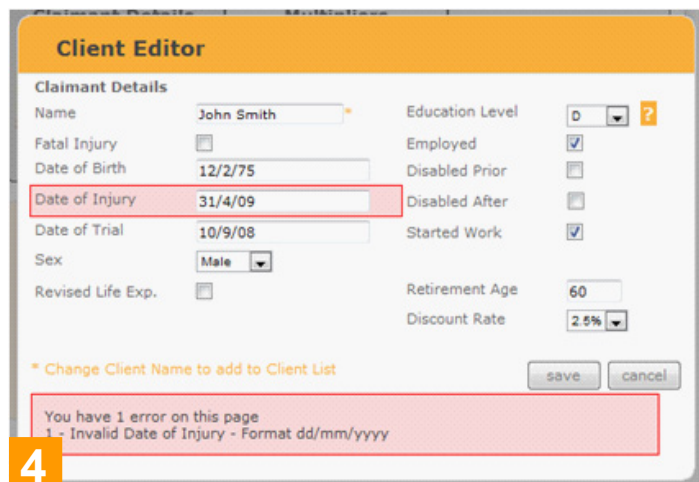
Client Editor

Claimant Details

Name John Smith *

Fatal Injury

Date of Birth 12/2/75

Date of Injury 31/4/09

Date of Trial 10/9/08

Sex Male

Revised Life Exp.

Education Level D ?

Employed

Disabled Prior

Disabled After

Started Work

Retirement Age 60

Discount Rate 2.5%

* Change Client Name to add to Client List

save cancel

You have 1 error on this page
1 - Invalid Date of Injury - Format dd/mm/yyyy

4